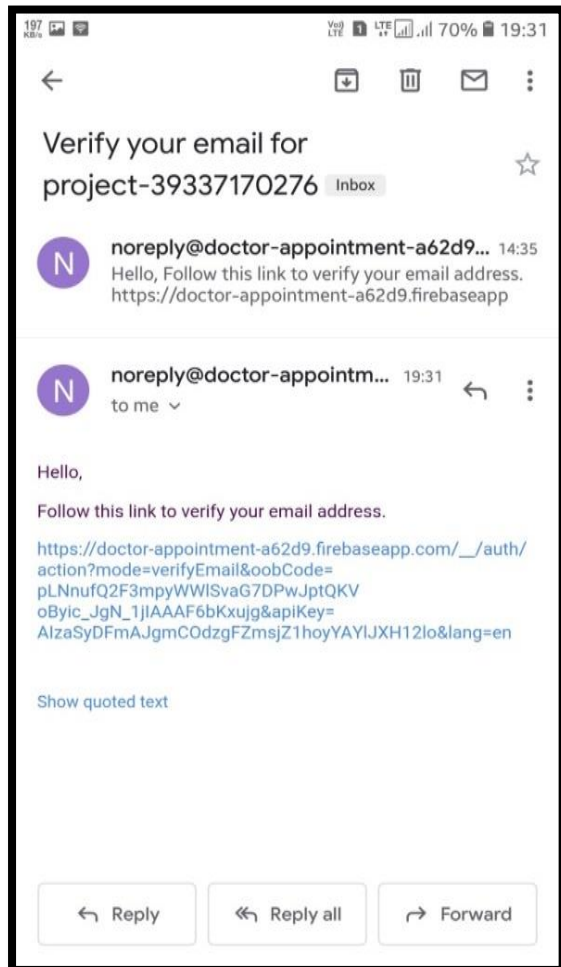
197 KB/s
Vo) LTE LTE 70% 19:31

Verify your email for project-39337170276 Inbox

N
noreply@doctor-appointment-a62d9... 14:35
Hello, Follow this link to verify your email address. https://doctor-appointment-a62d9.firebaseapp

N
noreply@doctor-appointm... 19:31
to me

Hello,

Follow this link to verify your email address.

https://doctor-appointment-a62d9.firebaseapp.com/__/auth/action?mode=verifyEmail&oobCode=pLNnufQ2F3mpyWWlSvaG7DPwJptQKVoByic_JgN_1jIAAAF6bKxujg&apiKey=AIzaSyDFmAJgmCOdzgFZmsjZ1hoyYAYlJXH12lo&lang=en

Show quoted text

Reply
Reply all
Forward